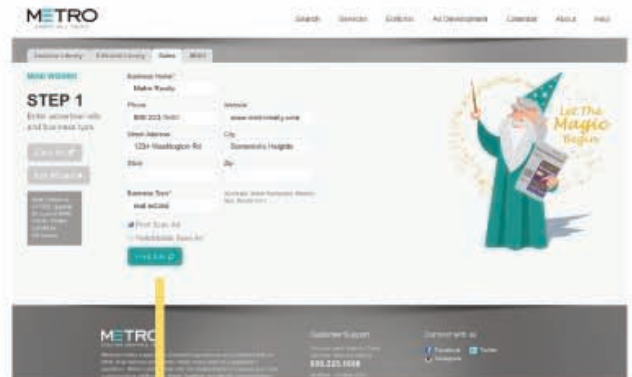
METRO

Search Services Editions Ad Development Calendar About Help

National Library Editorial Library Sales MWS

MAD WIZARD

STEP 1

Enter advertiser info and business type

Business Name*
Metro Realty

Phone
888 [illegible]

Website
www.metrorealty.com

Street Address
123 Washington Rd

City
Somerset Heights

State

Zip

Business Type*
real estate

Print Size Ad

Let The Magic Begin

METRO

Customer Support

888.225.5556

Connect with us

Facebook Twitter

Instagram